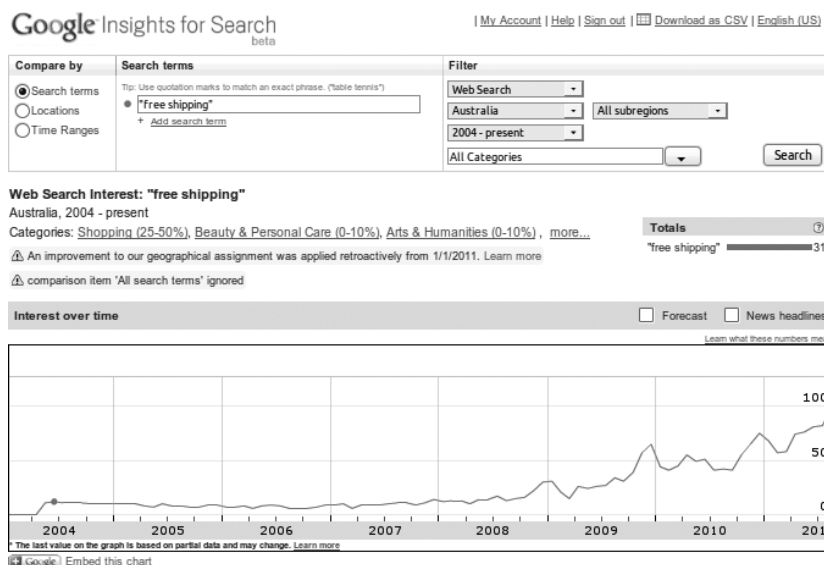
Google Insights for Search beta

| My Account | Help | Sign out | Download as CSV | English (US)

| Compare by | Search terms | Filter |
|---|---|---|
| Search terms<br>Locations<br>Time Ranges | Tip: Use quotation marks to match an exact phrase. ("table tennis")<br>"free shipping"<br>+ Add search term | Web Search<br>Australia / All subregions<br>2004 - present<br>All Categories<br>Search |

Web Search Interest: "free shipping"
Australia, 2004 - present
Categories: Shopping (25-50%), Beauty & Personal Care (0-10%), Arts & Humanities (0-10%) , more...

Totals
"free shipping" 31

An improvement to our geographical assignment was applied retroactively from 1/1/2011. Learn more

comparison item 'All search terms' ignored

Interest over time

Forecast News headlines

Learn what these numbers me

100
50
0

2004 2005 2006 2007 2008 2009 2010 201

* The last value on the graph is based on partial data and may change. Learn more

Google Embed this chart